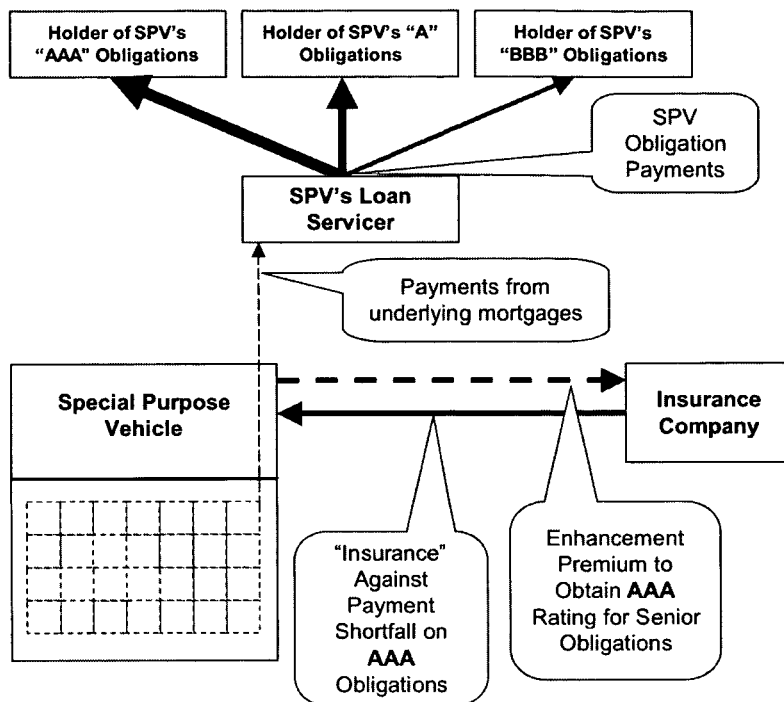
Holder of SPV's "AAA" Obligations

Holder of SPV's "A" Obligations

Holder of SPV's "BBB" Obligations

SPV Obligation Payments

SPV's Loan Servicer

Payments from underlying mortgages

Special Purpose Vehicle

Insurance Company

"Insurance" Against Payment Shortfall on **AAA** Obligations

Enhancement Premium to Obtain **AAA** Rating for Senior Obligations